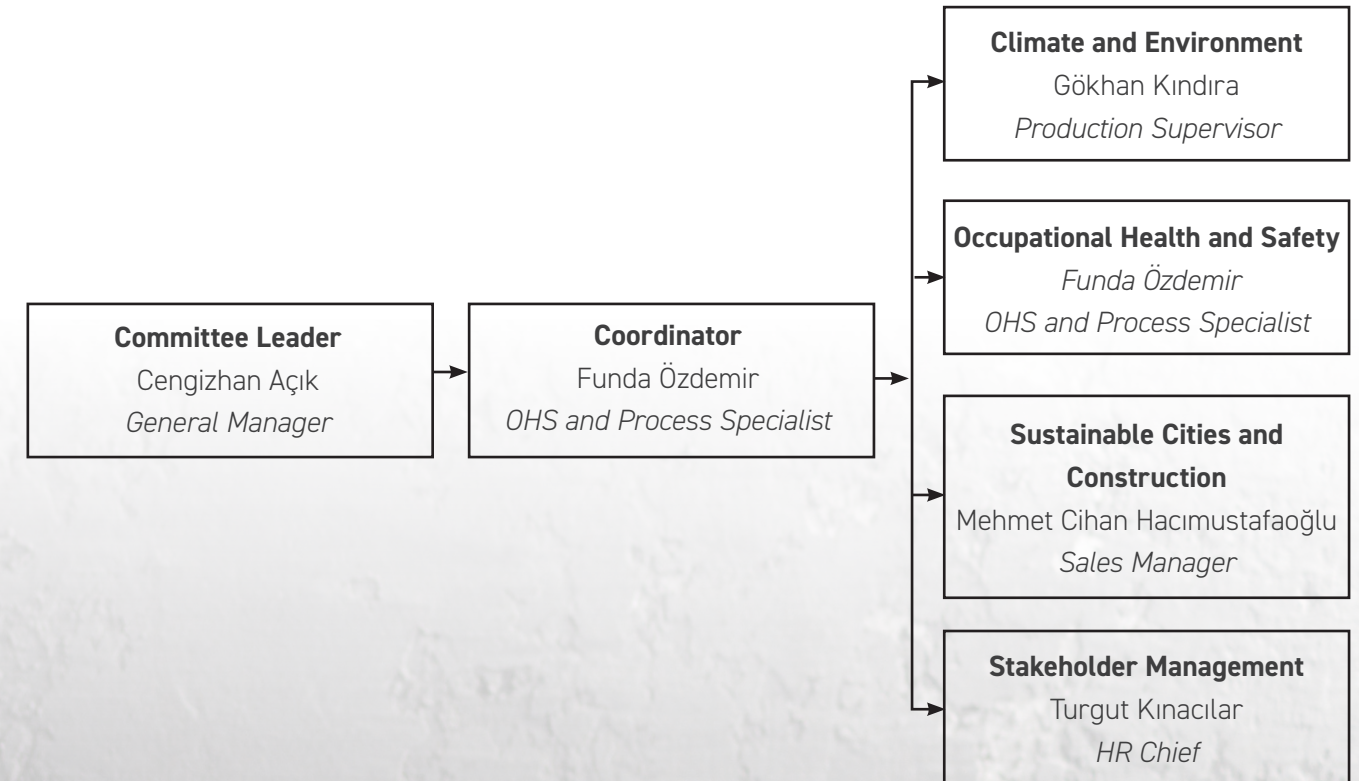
Committee Leader
Cengizhan Açık
General Manager

Coordinator
Funda Özdemir
OHS and Process Specialist

Climate and Environment
Gökhan Kındıra
Production Supervisor

Occupational Health and Safety
Funda Özdemir
OHS and Process Specialist

Sustainable Cities and Construction
Mehmet Cihan Hacımustafaoğlu
Sales Manager

Stakeholder Management
Turgut Kınacılar
HR Chief